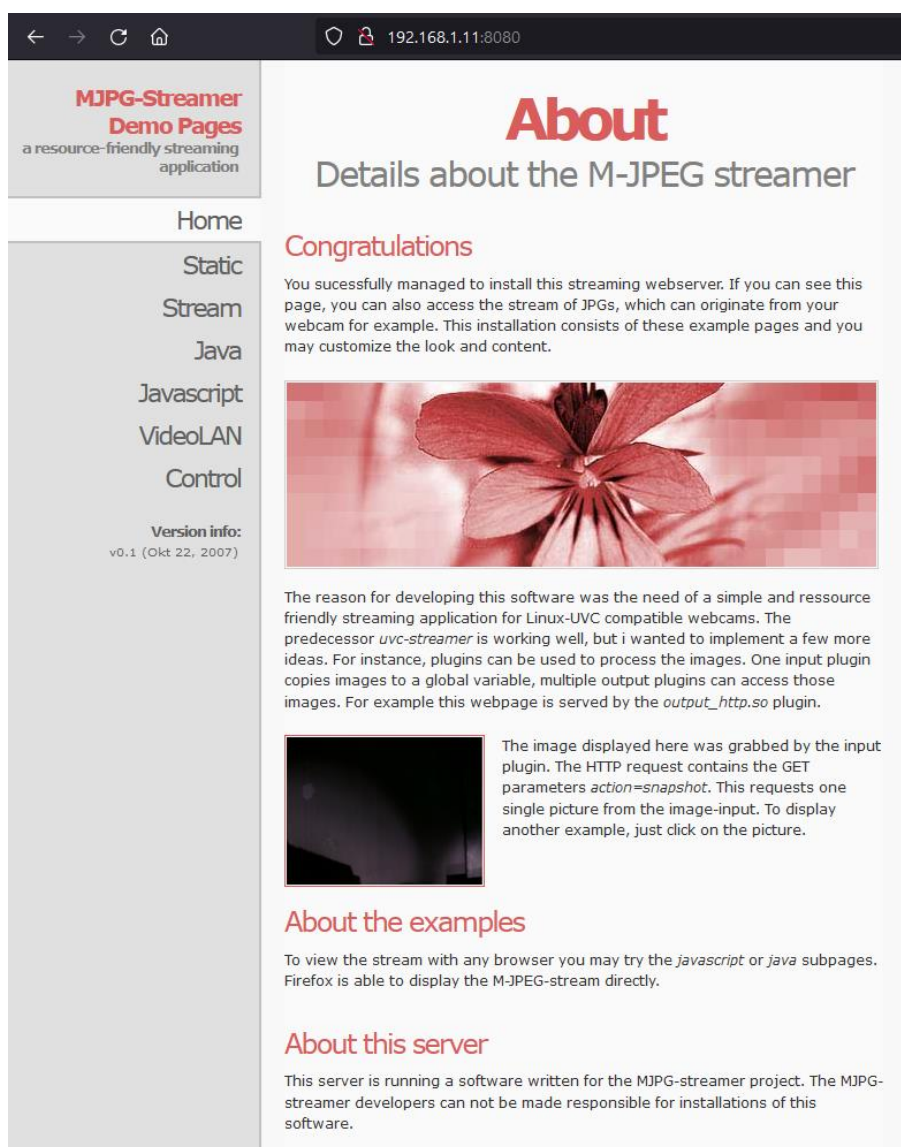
192.168.1.11:8080

MJPG-Streamer Demo Pages
a resource-friendly streaming application

Home
Static
Stream
Java
Javascript
VideoLAN
Control

Version info:
v0.1 (Okt 22, 2007)

About
Details about the M-JPEG streamer

Congratulations

You sucessfully managed to install this streaming webserver. If you can see this page, you can also access the stream of JPGs, which can originate from your webcam for example. This installation consists of these example pages and you may customize the look and content.

The reason for developing this software was the need of a simple and ressource friendly streaming application for Linux-UVC compatible webcams. The predecessor uvc-streamer is working well, but i wanted to implement a few more ideas. For instance, plugins can be used to process the images. One input plugin copies images to a global variable, multiple output plugins can access those images. For example this webpage is served by the output_http.so plugin.

The image displayed here was grabbed by the input plugin. The HTTP request contains the GET parameters action=snapshot. This requests one single picture from the image-input. To display another example, just click on the picture.

About the examples

To view the stream with any browser you may try the javascript or java subpages. Firefox is able to display the M-JPEG-stream directly.

About this server

This server is running a software written for the MJPG-streamer project. The MJPG-streamer developers can not be made responsible for installations of this software.